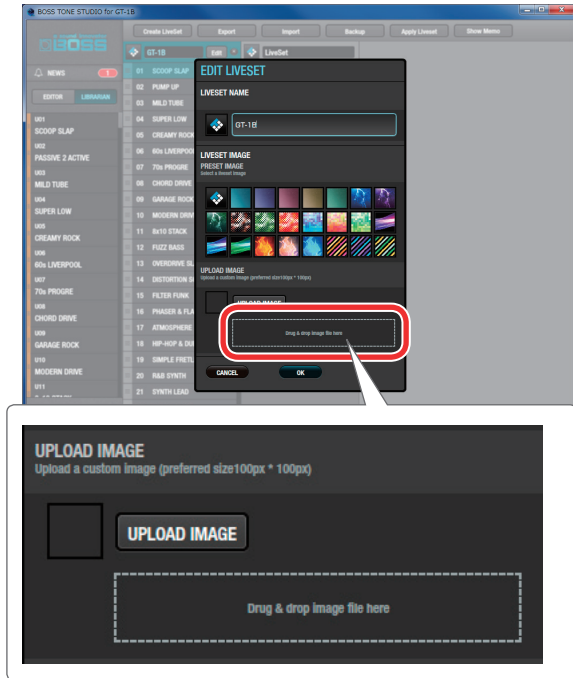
BOSS TONE STUDIO for GT-1B

Create LiveSet Export Import Backup Apply Liveset Show Memo

BOSS

NEWS 1

EDITOR LIBRARIAN

U01
SCOOP SLAP
U02
PASSIVE 2 ACTIVE
U03
MILD TUBE
U04
SUPER LOW
U05
CREAMY ROCK
U06
60s LIVERPOOL
U07
70s PROGRE
U08
CHORD DRIVE
U09
GARAGE ROCK
U10
MODERN DRIVE
U11

GT-1B Edit LiveSet

01 SCOOP SLAP
02 PUMP UP
03 MILD TUBE
04 SUPER LOW
05 CREAMY ROCK
06 60s LIVERPOOL
07 70s PROGRE
08 CHORD DRIVE
09 GARAGE ROCK
10 MODERN DRIVE
11 8x10 STACK
12 FUZZ BASS
13 OVERDRIVE SL
14 DISTORTION S
15 FILTER FUNK
16 PHASER & FLA
17 ATMOSPHERE
18 HIP-HOP & DU
19 SIMPLE FRETL
20 R&B SYNTH
21 SYNTH LEAD

EDIT LIVESET

LIVESET NAME

GT-1B

LIVESET IMAGE
PRESET IMAGE
Select a liveset image

UPLOAD IMAGE
Upload a custom image (preferred size100px * 100px)

UPLOAD IMAGE

Drug & drop image file here

CANCEL OK

UPLOAD IMAGE
Upload a custom image (preferred size100px * 100px)

UPLOAD IMAGE

Drug & drop image file here